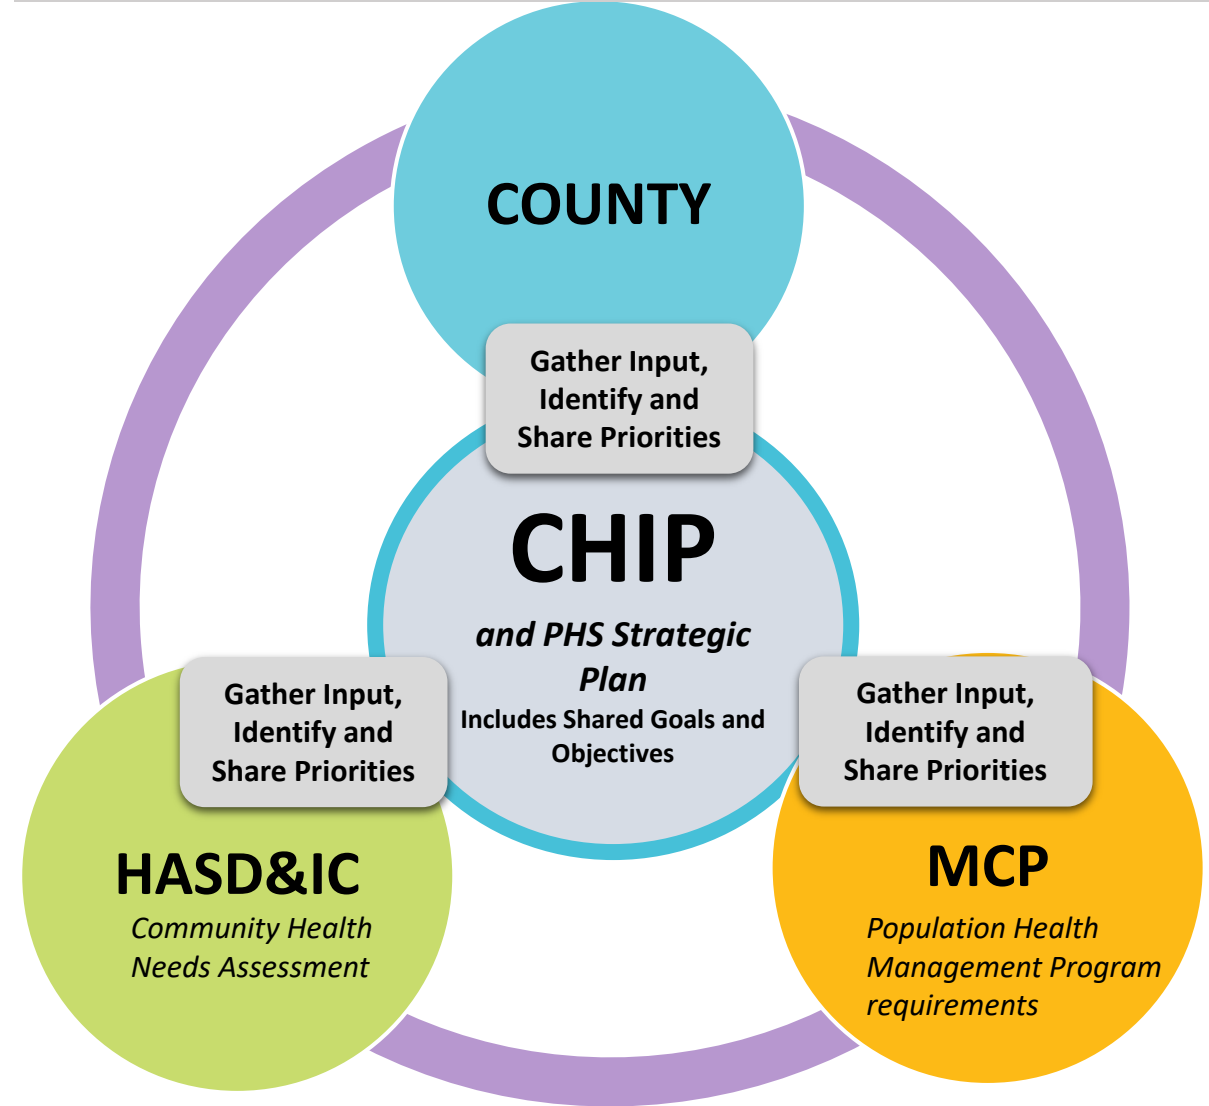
COUNTY

Gather Input, Identify and Share Priorities

CHIP

and PHS Strategic Plan

Includes Shared Goals and Objectives

Gather Input, Identify and Share Priorities

Gather Input, Identify and Share Priorities

HASD&IC

Community Health Needs Assessment

MCP

Population Health Management Program requirements